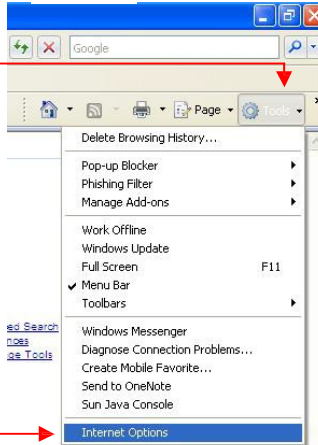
Google

Page Tools

Delete Browsing History...

Pop-up Blocker
Phishing Filter
Manage Add-ons

Work Offline
Windows Update
Full Screen F11
Menu Bar
Toolbars

ed Search
nces
ge Tools

Windows Messenger
Diagnose Connection Problems...
Create Mobile Favorite...
Send to OneNote
Sun Java Console

Internet Options